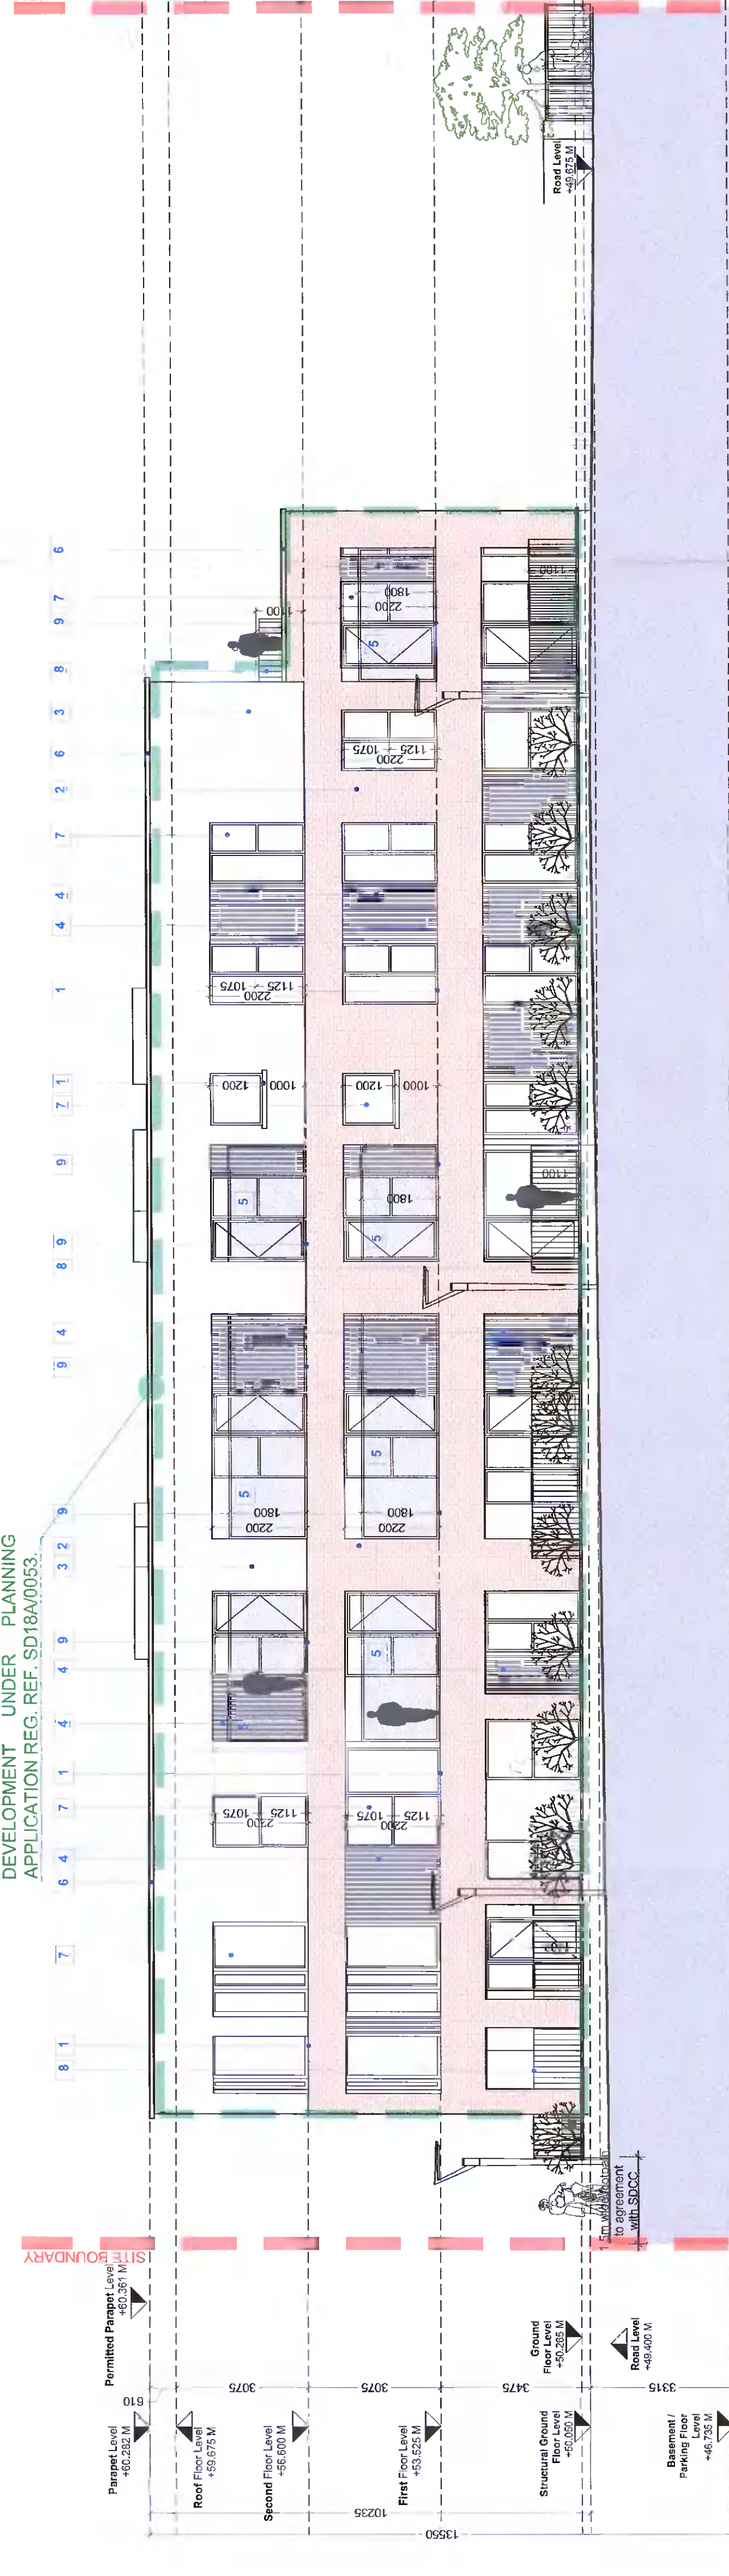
DEVELOPMENT UNDER PLANNING APPLICATION REG. REF. SD18A/0053.

SITE BOUNDARY

Permitted Parapet Level +60.361 M

Parapet Level +60.282 M

Roof Floor Level +59.675 M

Second Floor Level +56.600 M

First Floor Level +53.525 M

Ground Floor Level +50.265 M

Structural Ground Floor Level +50.050 M

Road Level +49.400 M

Basement / Parking Floor Level +46.735 M

Road Level +49.675 M

610

3075

3075

3475

3315

10235

13550

1m wide footpath to agreement with SDCC

8 1
7
6 4
7
1
4
4 9
3 2
9
9
4
8 9
9
7 1
1
4
4
7
2
6
3
8
9 7
6

2200
1125 1075
1200
1000
1800
5
1100